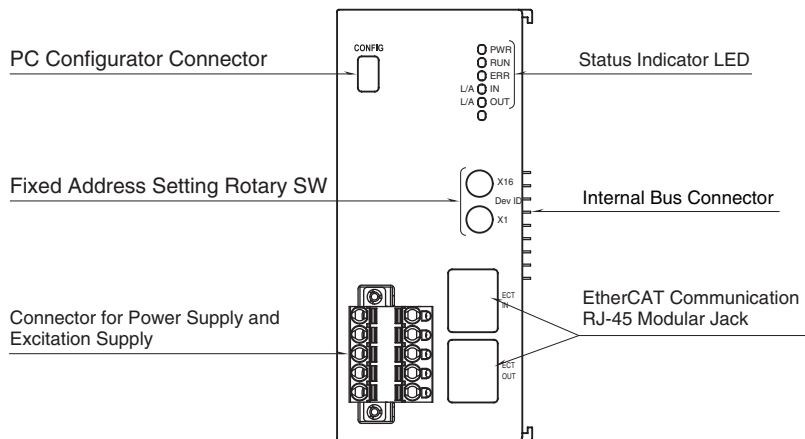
PC Configurator Connector

CONFIG

PWR
RUN
ERR
L/A IN
L/A OUT

Status Indicator LED

Fixed Address Setting Rotary SW

X16
Dev ID
X1

Internal Bus Connector

ECT IN

ECT OUT

EtherCAT Communication RJ-45 Modular Jack

Connector for Power Supply and Excitation Supply